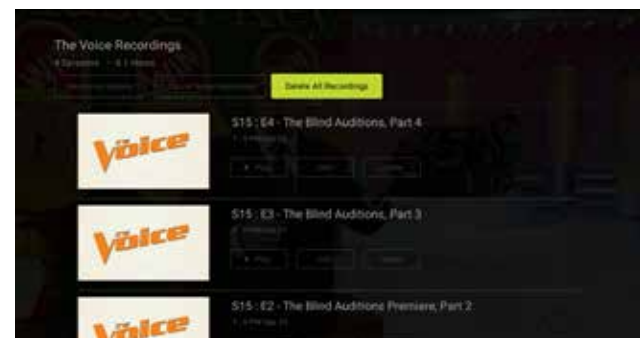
The Voice Recordings
4 Episodes · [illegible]

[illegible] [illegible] Delete All Recordings

Voice
S15 : E4 - The Blind Auditions, Part 4
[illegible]
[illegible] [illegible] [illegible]

Voice
S15 : E3 - The Blind Auditions, Part 3
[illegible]
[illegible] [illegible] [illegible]

Voice
S15 : E2 - The Blind Auditions Premiere, Part 2
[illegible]